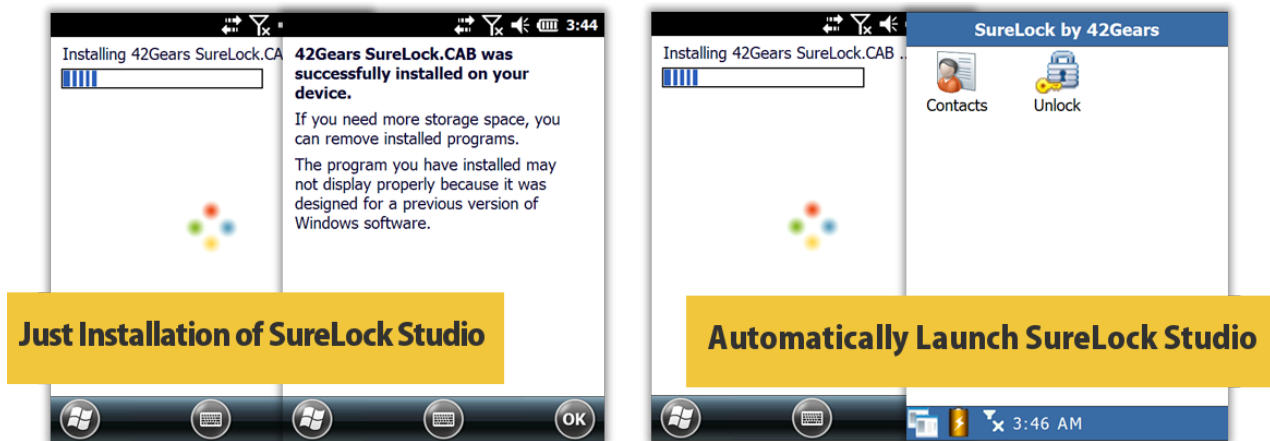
Installing 42Gears SureLock.CA

3:44

42Gears SureLock.CAB was successfully installed on your device.

If you need more storage space, you can remove installed programs.

The program you have installed may not display properly because it was designed for a previous version of Windows software.

Just Installation of SureLock Studio

OK

Installing 42Gears SureLock.CAB

SureLock by 42Gears

Contacts

Unlock

Automatically Launch SureLock Studio

3:46 AM